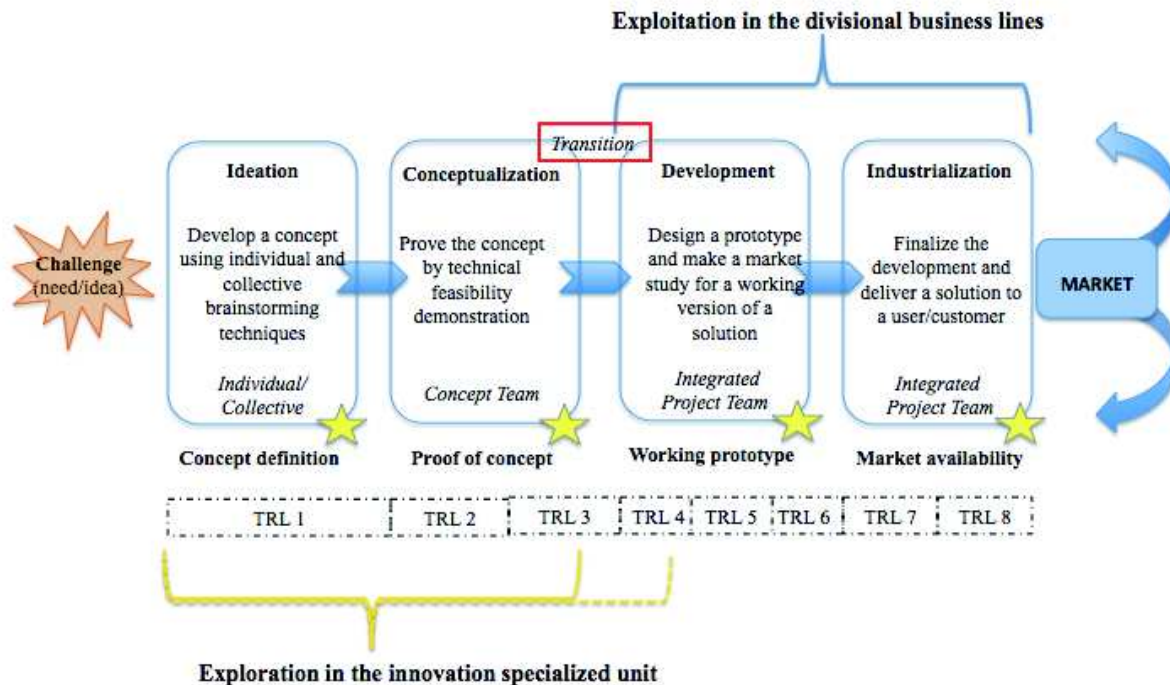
Exploitation in the divisional business lines

Transition

Challenge (need/idea)

Ideation

Develop a concept using individual and collective brainstorming techniques

Individual/ Collective

Concept definition

Conceptualization

Prove the concept by technical feasibility demonstration

Concept Team

Proof of concept

Development

Design a prototype and make a market study for a working version of a solution

Integrated Project Team

Working prototype

Industrialization

Finalize the development and deliver a solution to a user/customer

Integrated Project Team

Market availability

MARKET

| TRL 1 | TRL 2 | TRL 3 | TRL 4 | TRL 5 | TRL 6 | TRL 7 | TRL 8 |
|---|---|---|---|---|---|---|---|

Exploration in the innovation specialized unit